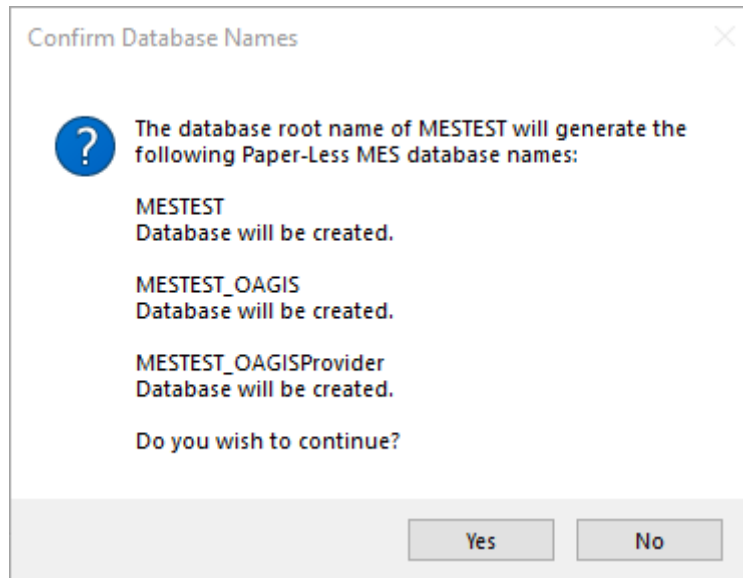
Confirm Database Names

The database root name of MESTEST will generate the following Paper-Less MES database names:

MESTEST
Database will be created.

MESTEST_OAGIS
Database will be created.

MESTEST_OAGISProvider
Database will be created.

Do you wish to continue?

Yes

No